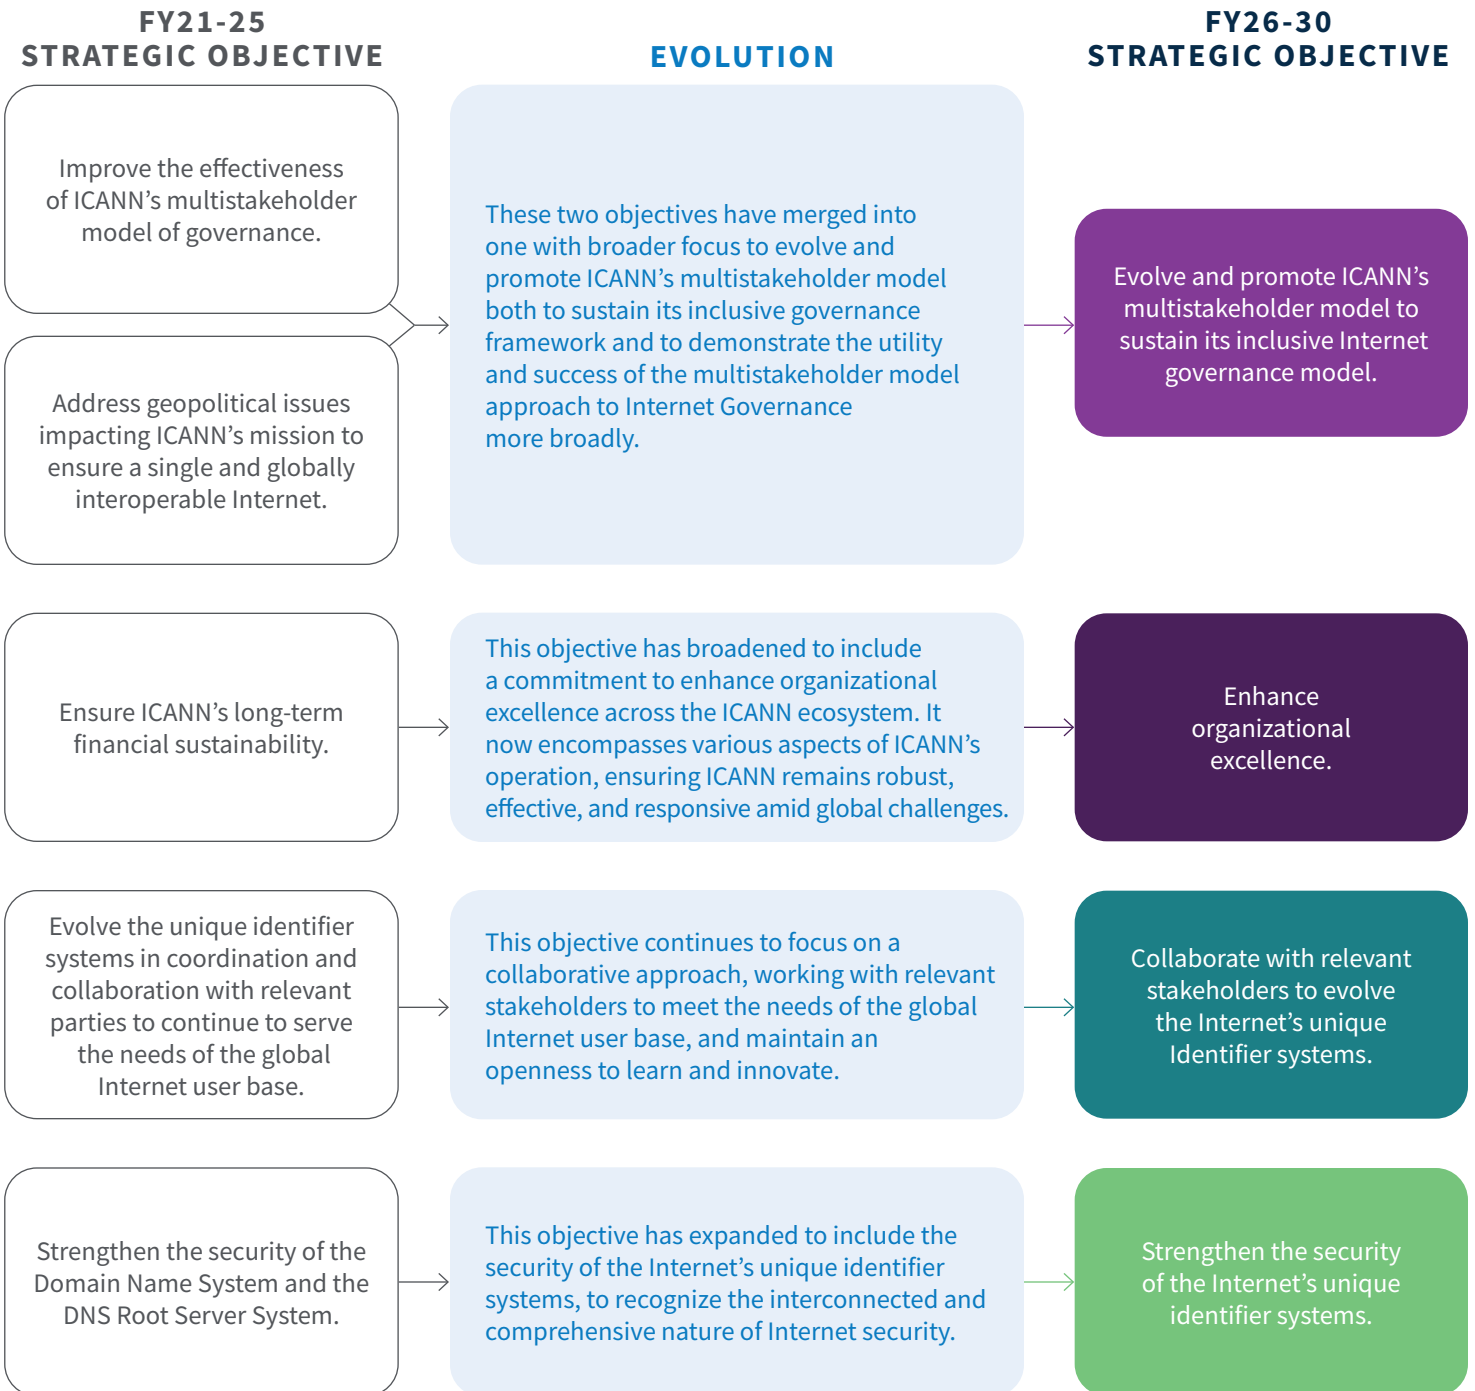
FY21-25
STRATEGIC OBJECTIVE

EVOLUTION

FY26-30
STRATEGIC OBJECTIVE

Improve the effectiveness of ICANN’s multistakeholder model of governance.

Address geopolitical issues impacting ICANN’s mission to ensure a single and globally interoperable Internet.

These two objectives have merged into one with broader focus to evolve and promote ICANN’s multistakeholder model both to sustain its inclusive governance framework and to demonstrate the utility and success of the multistakeholder model approach to Internet Governance more broadly.

Evolve and promote ICANN’s multistakeholder model to sustain its inclusive Internet governance model.

Ensure ICANN’s long-term financial sustainability.

This objective has broadened to include a commitment to enhance organizational excellence across the ICANN ecosystem. It now encompasses various aspects of ICANN’s operation, ensuring ICANN remains robust, effective, and responsive amid global challenges.

Enhance organizational excellence.

Evolve the unique identifier systems in coordination and collaboration with relevant parties to continue to serve the needs of the global Internet user base.

This objective continues to focus on a collaborative approach, working with relevant stakeholders to meet the needs of the global Internet user base, and maintain an openness to learn and innovate.

Collaborate with relevant stakeholders to evolve the Internet’s unique Identifier systems.

Strengthen the security of the Domain Name System and the DNS Root Server System.

This objective has expanded to include the security of the Internet’s unique identifier systems, to recognize the interconnected and comprehensive nature of Internet security.

Strengthen the security of the Internet’s unique identifier systems.